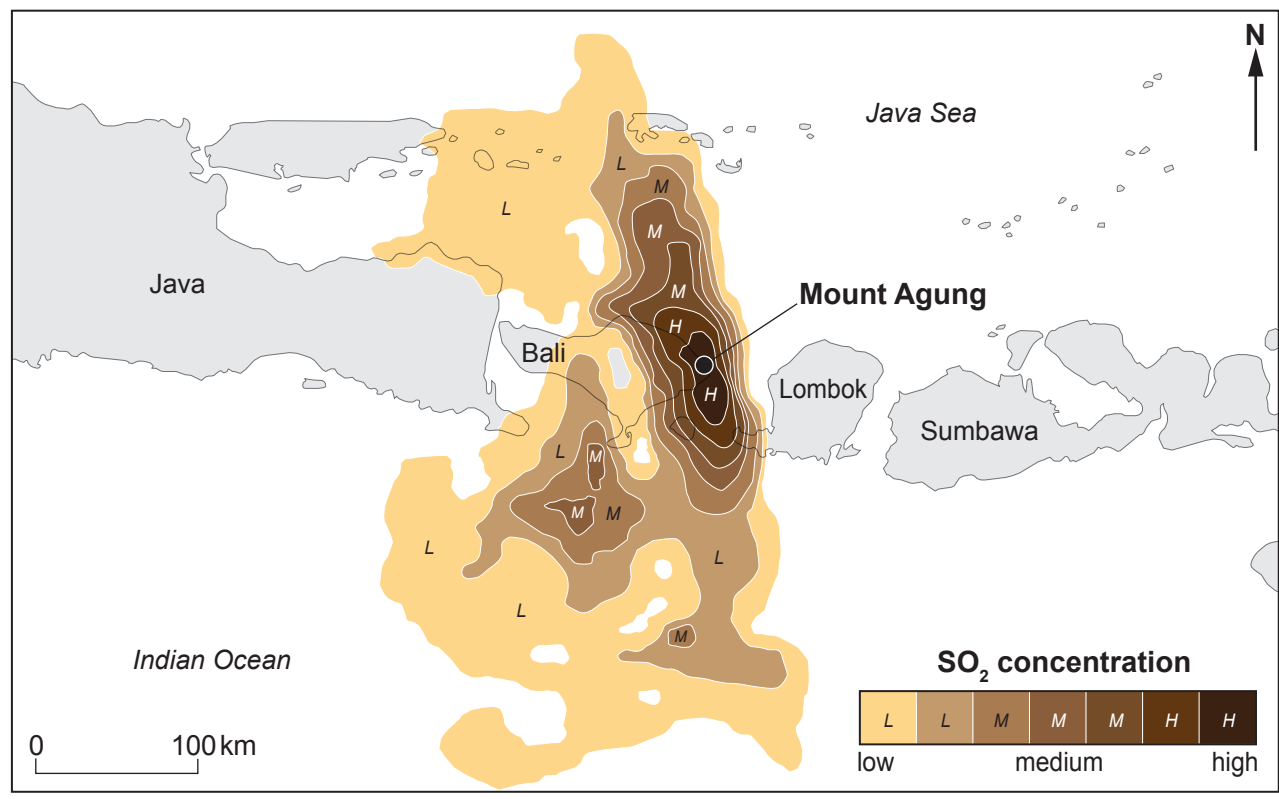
N

Java Sea

Java

Mount Agung

Bali

Lombok

Sumbawa

L
M
M
M
H
H
L
M
M
M
L
L
L
L
M

Indian Ocean

0 100 km

$SO_2$ concentration

| L | L | M | M | M | H | H |
|---|---|---|---|---|---|---|

low medium high